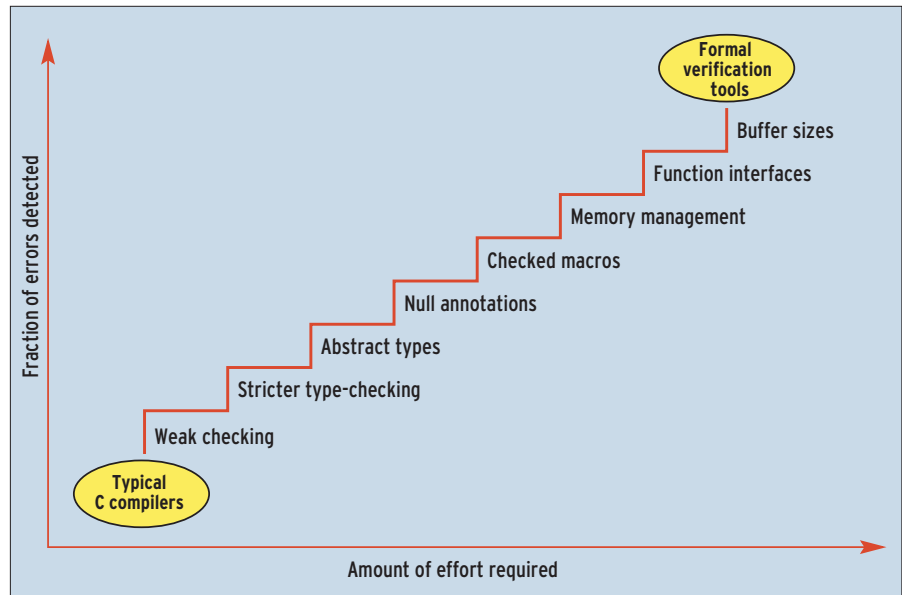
Fraction of errors detected

Formal verification tools

Buffer sizes

Function interfaces

Memory management

Checked macros

Null annotations

Abstract types

Stricter type-checking

Weak checking

Typical C compilers

Amount of effort required